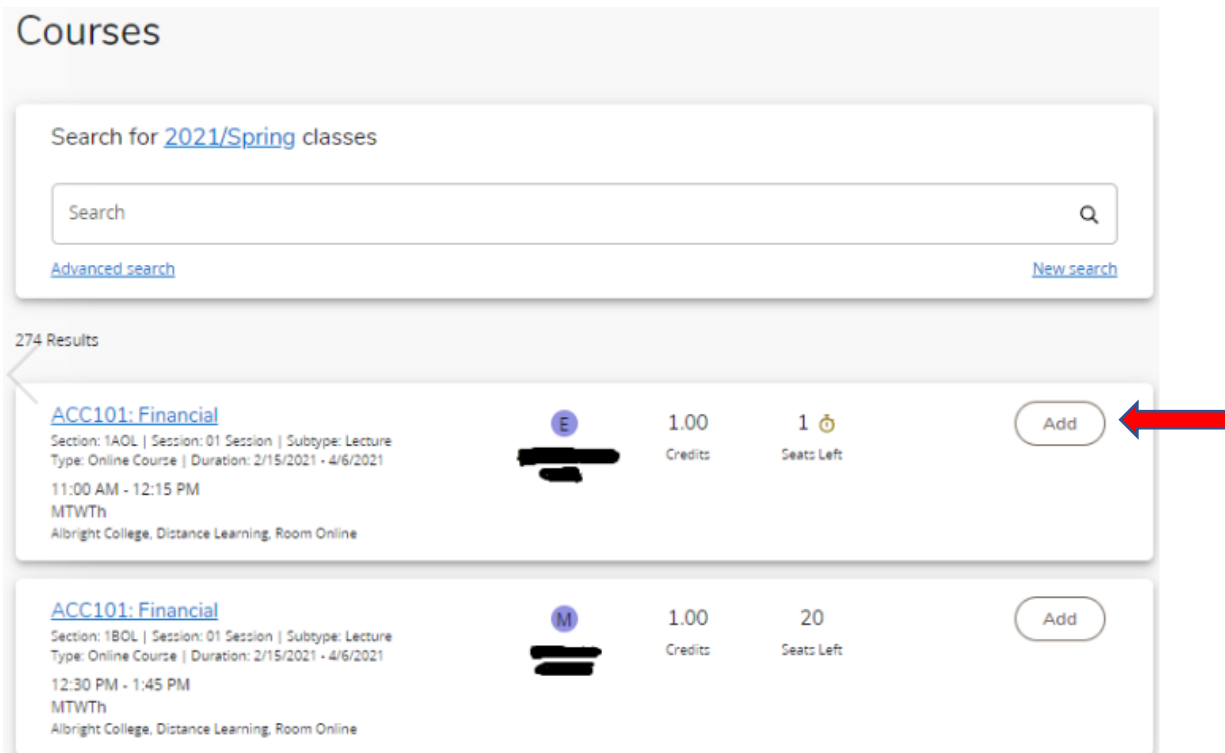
Courses

Search for 2021/Spring classes

Search

Advanced search

New search

274 Results

ACC101: Financial
Section: 1AOL | Session: 01 Session | Subtype: Lecture
Type: Online Course | Duration: 2/15/2021 - 4/6/2021
11:00 AM - 12:15 PM
MTWTh
Albright College, Distance Learning, Room Online

E

1.00
Credits

1
Seats Left

Add

ACC101: Financial
Section: 1BOL | Session: 01 Session | Subtype: Lecture
Type: Online Course | Duration: 2/15/2021 - 4/6/2021
12:30 PM - 1:45 PM
MTWTh
Albright College, Distance Learning, Room Online

M

1.00
Credits

20
Seats Left

Add